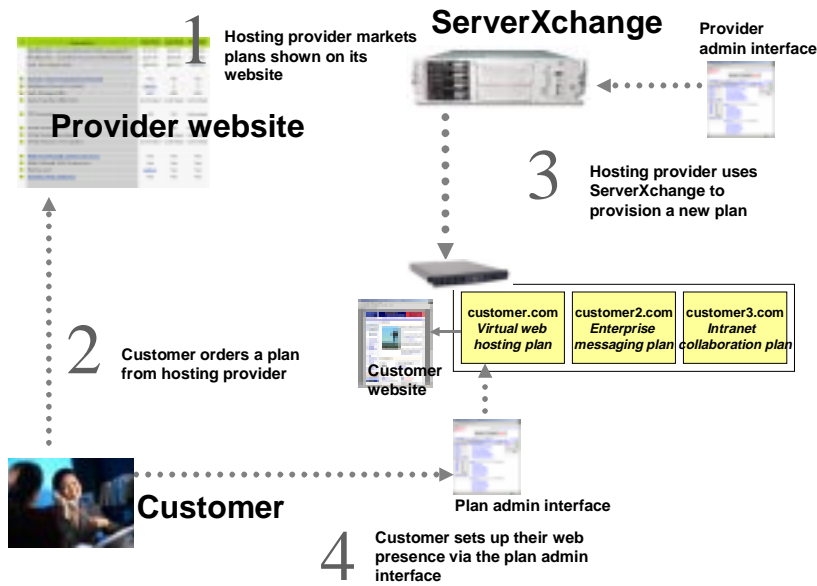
1 Hosting provider markets plans shown on its website

ServerXchange

Provider admin interface

Provider website

3 Hosting provider uses ServerXchange to provision a new plan

customer.com
Virtual web hosting plan

customer2.com
Enterprise messaging plan

customer3.com
Intranet collaboration plan

2 Customer orders a plan from hosting provider

Customer website

Customer

Plan admin interface

4 Customer sets up their web presence via the plan admin interface